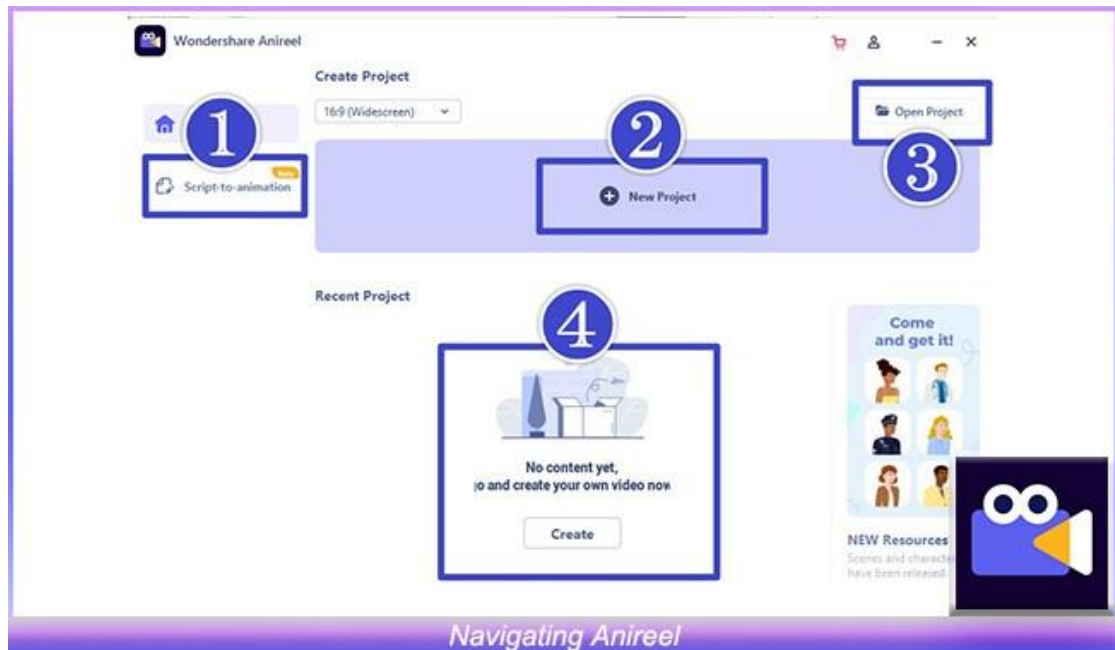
Wondershare Anireel

Create Project

16:9 (Widescreen)

1

New

Script-to-animation

2

New Project

Open Project

3

Recent Project

4

No content yet,
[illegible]o and create your own video now

Create

Come and get it!

NEW Resources
Scenes and character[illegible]
have been released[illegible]

Navigating Anireel